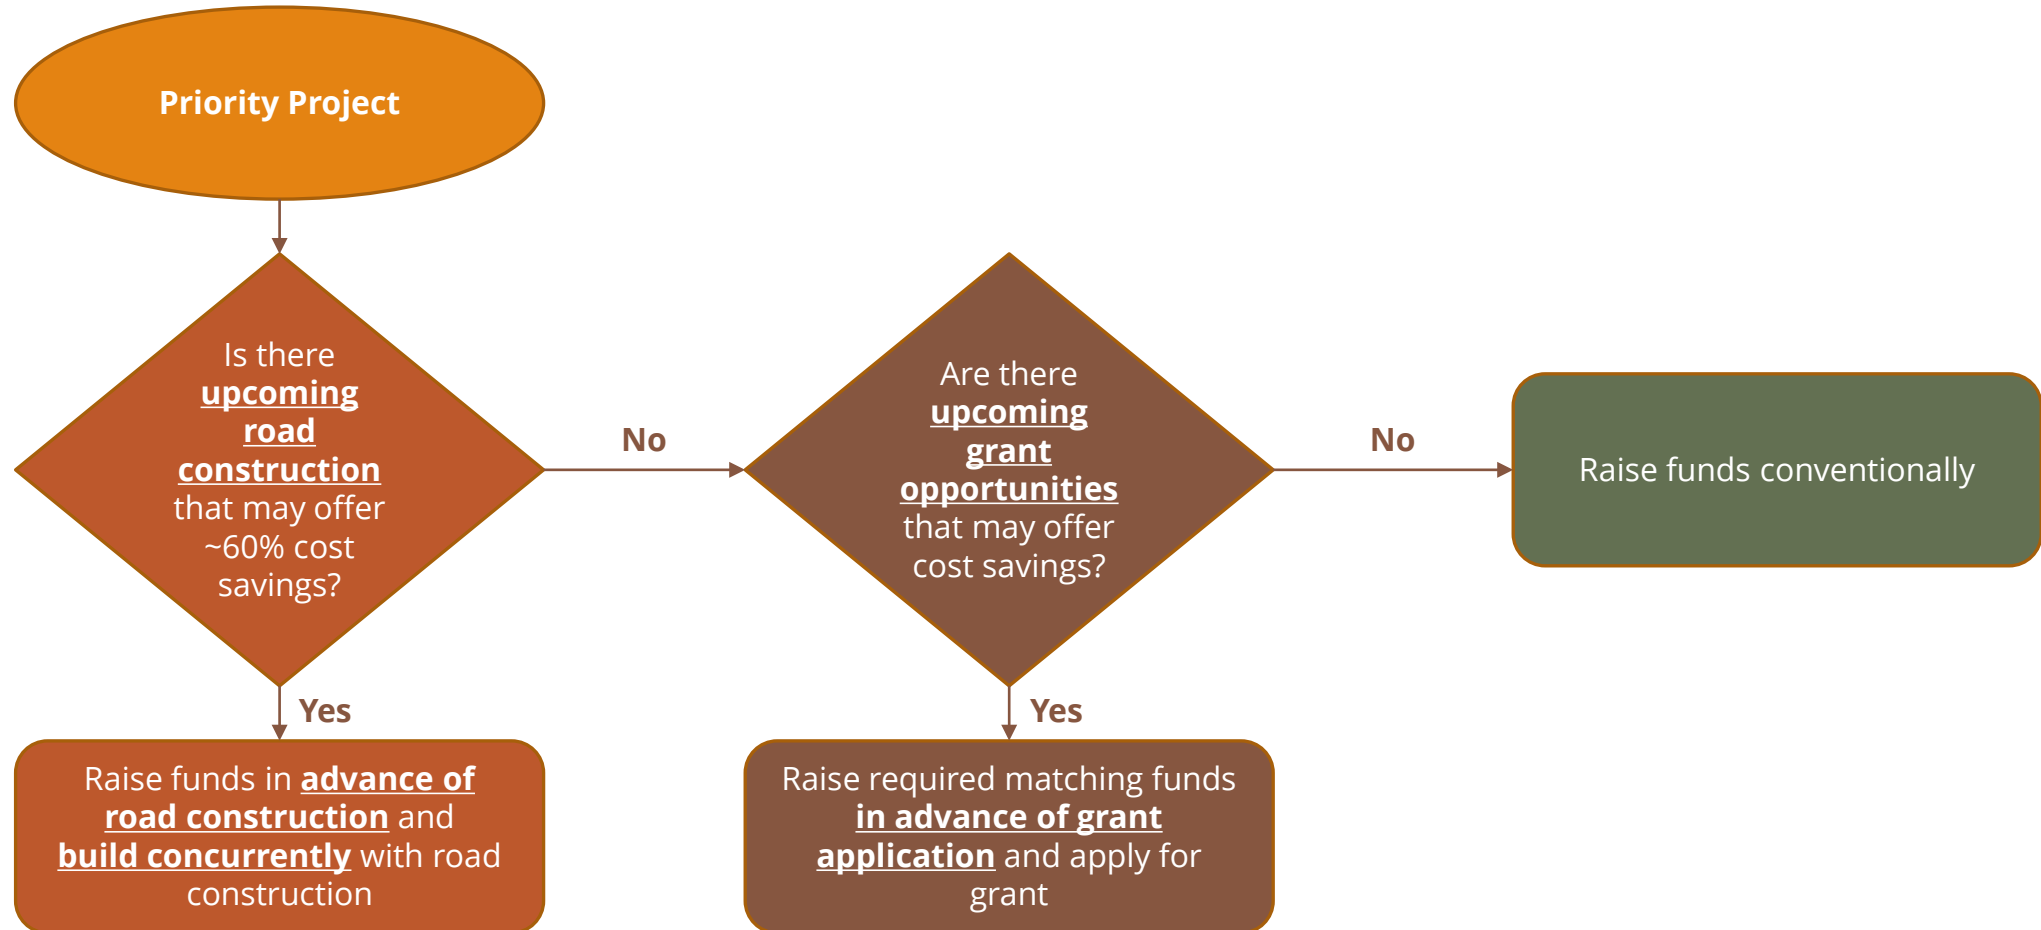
Priority Project

Is there upcoming road construction that may offer ~60% cost savings?

No

Are there upcoming grant opportunities that may offer cost savings?

No

Raise funds conventionally

Yes

Raise funds in advance of road construction and build concurrently with road construction

Yes

Raise required matching funds in advance of grant application and apply for grant